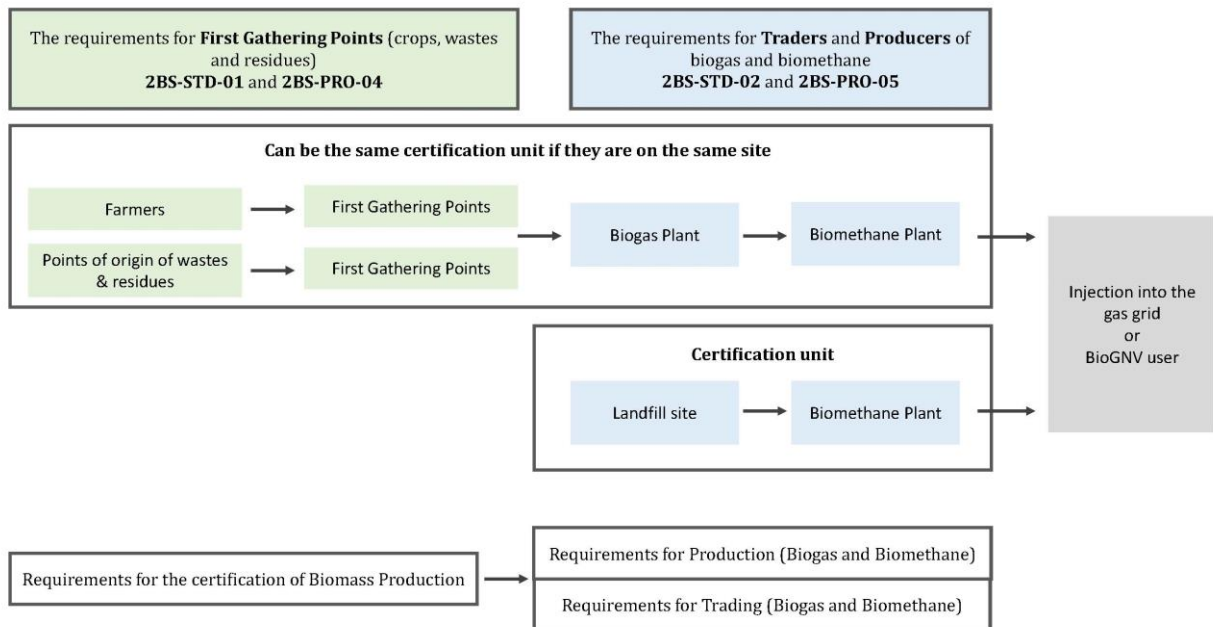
The requirements for **First Gathering Points** (crops, wastes and residues)
**2BS-STD-01** and **2BS-PRO-04**

The requirements for **Traders** and **Producers** of biogas and biomethane
**2BS-STD-02** and **2BS-PRO-05**

**Can be the same certification unit if they are on the same site**

Farmers

First Gathering Points

Points of origin of wastes & residues

First Gathering Points

Biogas Plant

Biomethane Plant

Injection into the gas grid
or
BioGNV user

**Certification unit**

Landfill site

Biomethane Plant

Requirements for the certification of Biomass Production

Requirements for Production (Biogas and Biomethane)

Requirements for Trading (Biogas and Biomethane)